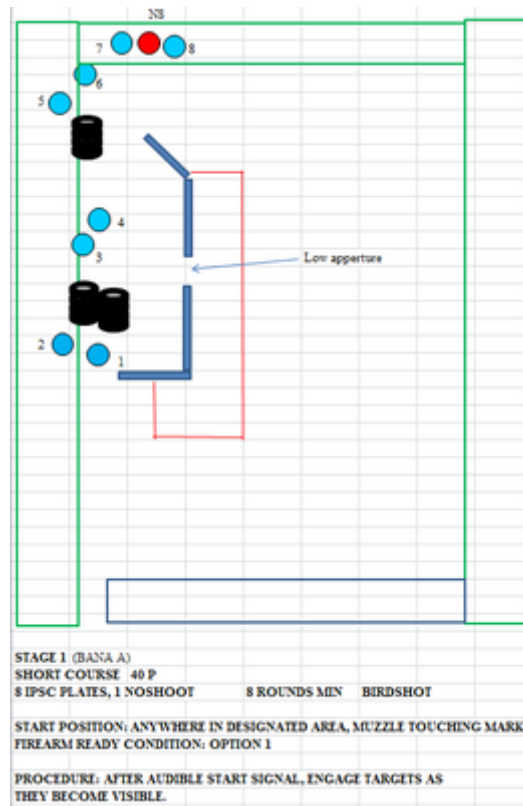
NS

7

8

6

5

4

3

Low apperture

2

1

STAGE 1 (BANA A)
SHORT COURSE 40 P
8 IPSC PLATES, 1 NOSHOOT 8 ROUNDS MIN BIRDSHOT

START POSITION: ANYWHERE IN DESIGNATED AREA, MUZZLE TOUCHING MARK
FIREARM READY CONDITION: OPTION 1

PROCEDURE: AFTER AUDIBLE START SIGNAL, ENGAGE TARGETS AS THEY BECOME VISIBLE.